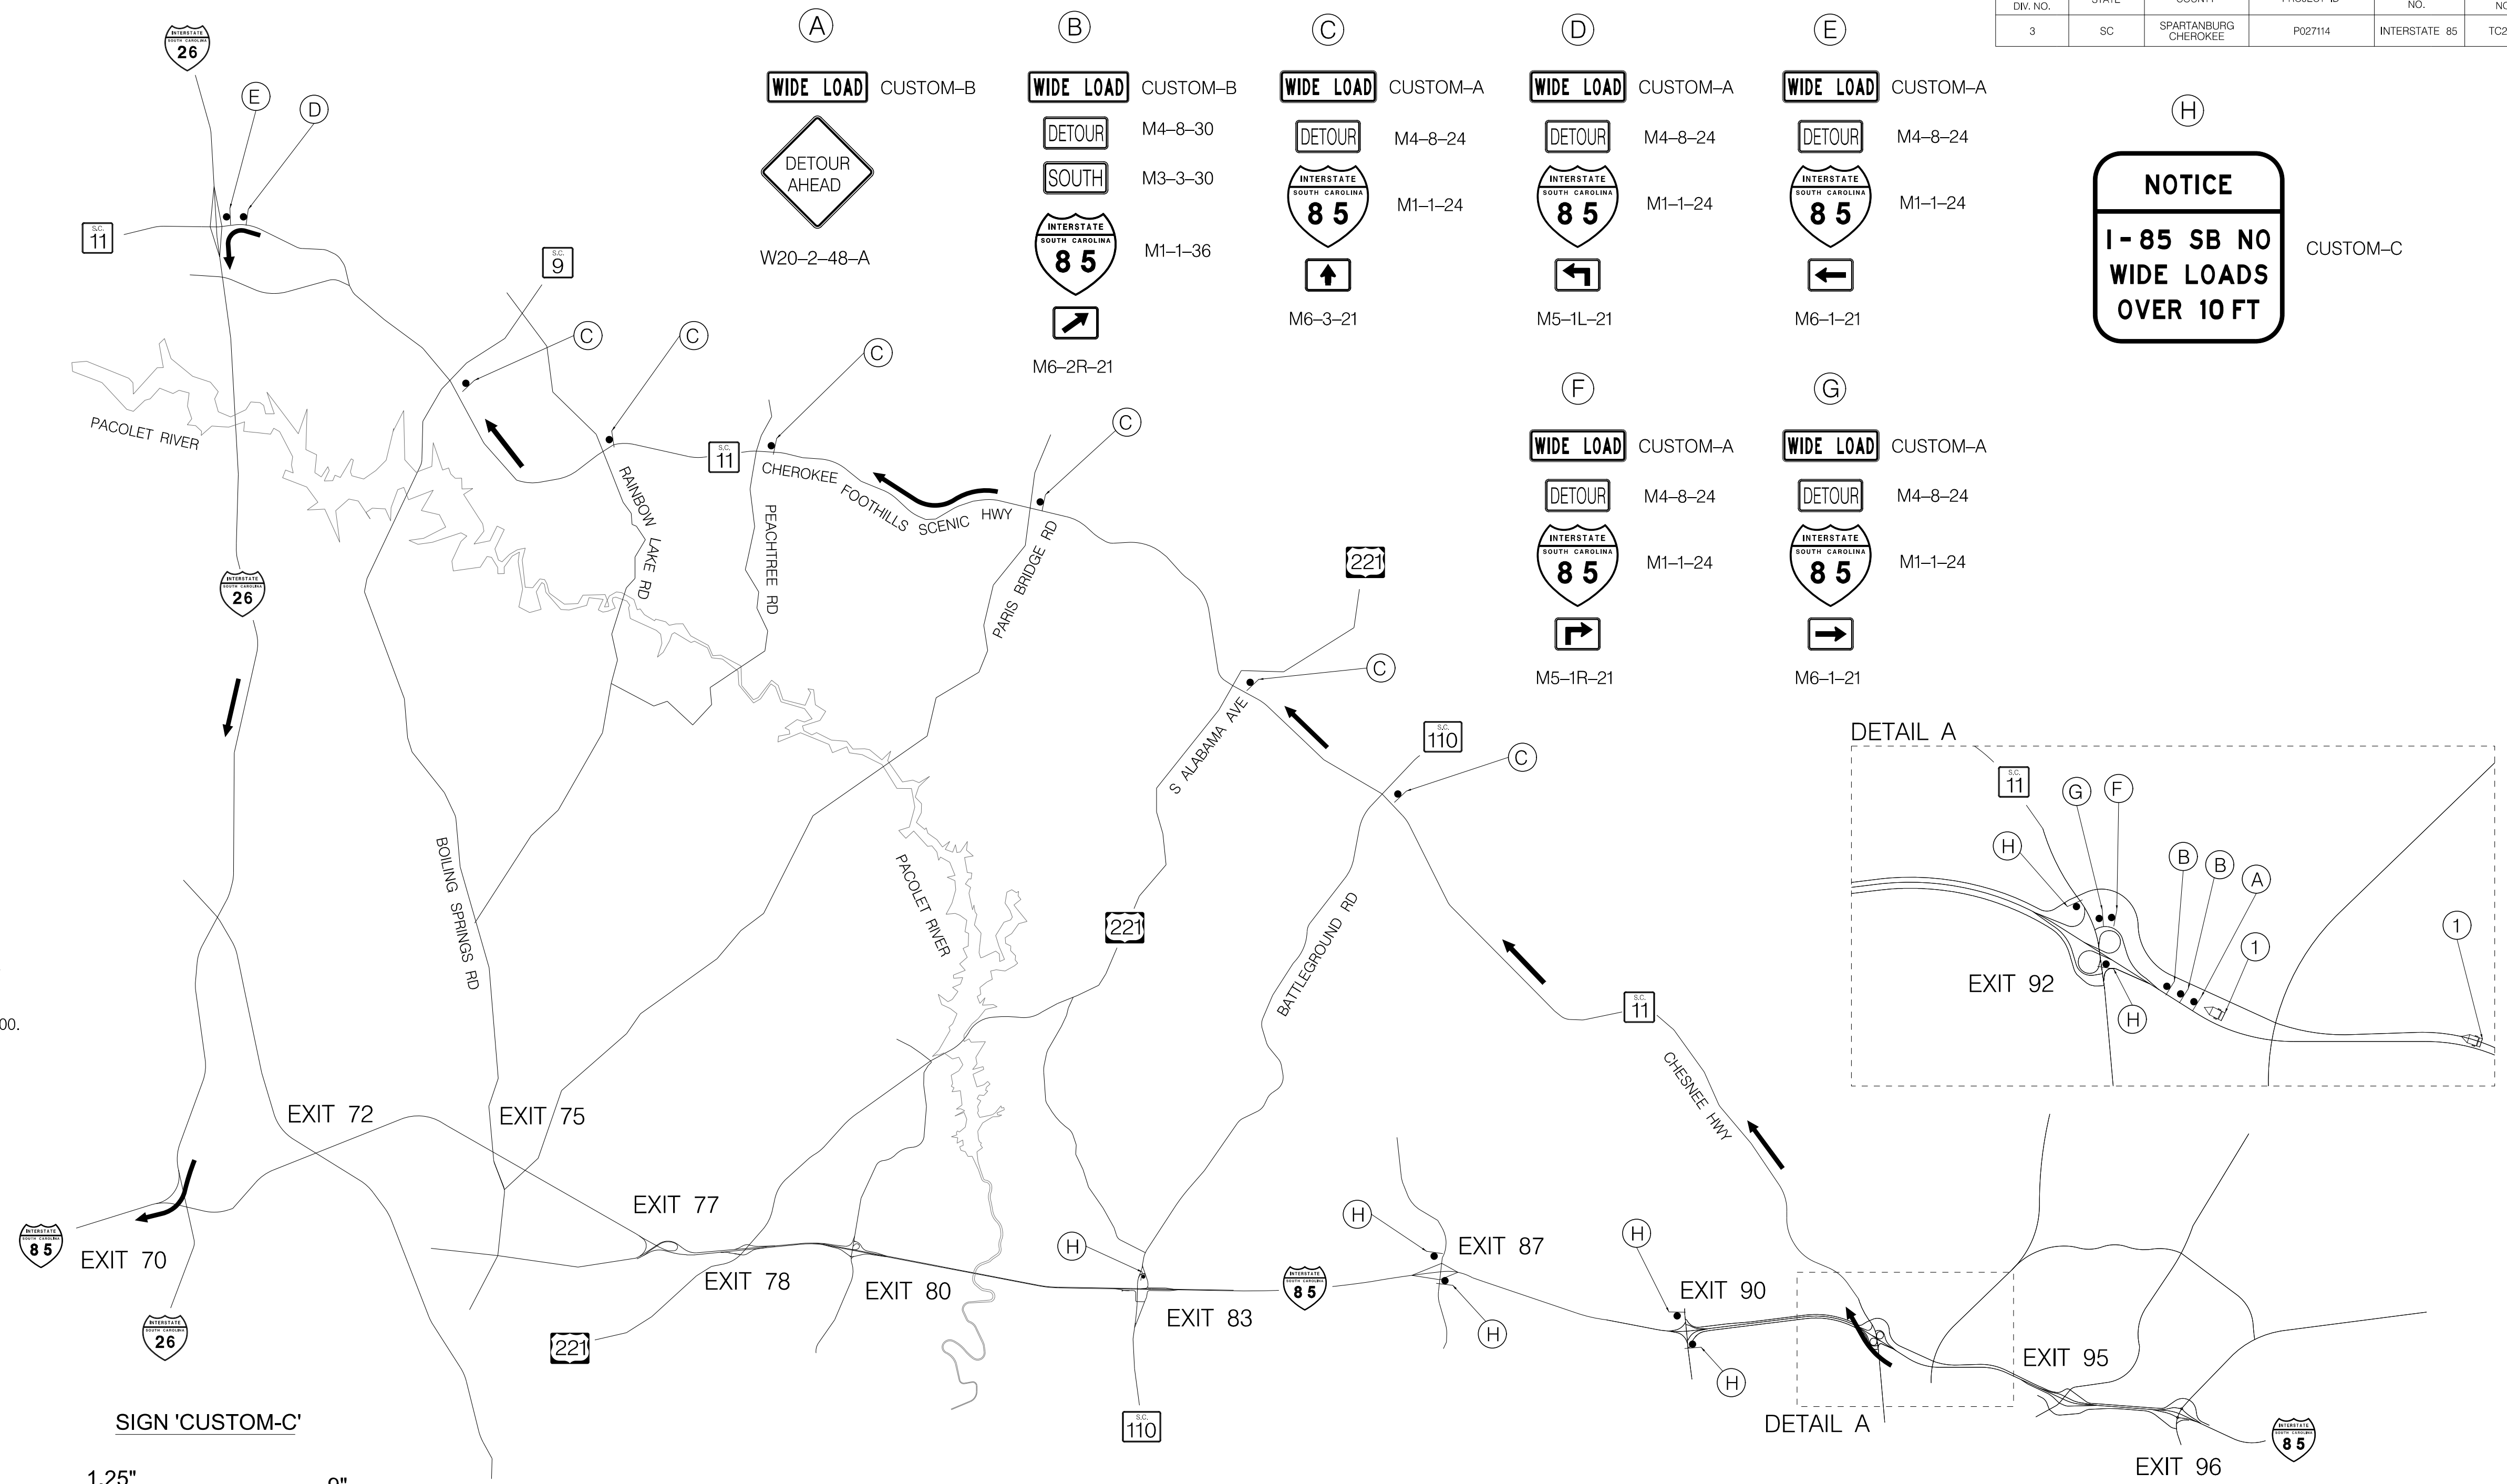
| DIV. NO. | STATE | COUNTY | PROJECT ID | NO. | NO |
|---|---|---|---|---|---|
| 3 | SC | SPARTANBURG CHEROKEE | P027114 | INTERSTATE 85 | TC2 |

A
WIDE LOAD CUSTOM–B
DETOUR AHEAD
W20–2–48–A

B
WIDE LOAD CUSTOM–B
DETOUR M4–8–30
SOUTH M3–3–30
INTERSTATE SOUTH CAROLINA 85 M1–1–36
M6–2R–21

C
WIDE LOAD CUSTOM–A
DETOUR M4–8–24
INTERSTATE SOUTH CAROLINA 85 M1–1–24
M6–3–21

D
WIDE LOAD CUSTOM–A
DETOUR M4–8–24
INTERSTATE SOUTH CAROLINA 85 M1–1–24
M5–1L–21

E
WIDE LOAD CUSTOM–A
DETOUR M4–8–24
INTERSTATE SOUTH CAROLINA 85 M1–1–24
M6–1–21

H
NOTICE
I-85 SB NO WIDE LOADS OVER 10 FT
CUSTOM–C

F
WIDE LOAD CUSTOM–A
DETOUR M4–8–24
INTERSTATE SOUTH CAROLINA 85 M1–1–24
M5–1R–21

G
WIDE LOAD CUSTOM–A
DETOUR M4–8–24
INTERSTATE SOUTH CAROLINA 85 M1–1–24
M6–1–21

26 E D S.C. 11 S.C. 9 C C C C
PACOLET RIVER
RAINBOW LAKE RD
S.C. 11 CHEROKEE FOOTHILLS SCENIC HWY
PEACHTREE RD
PARIS BRIDGE RD
221 C
26
S ALABAMA AVE
S.C. 110 C
BOILING SPRINGS RD
PACOLET RIVER
221
BATTLEGROUND RD
S.C. 11
CHESNEE HWY
DETAIL A
S.C. 11 G F H B B A 1 1 EXIT 92 H
00.
EXIT 72 EXIT 75
EXIT 77
85 EXIT 70
EXIT 78 EXIT 80
H EXIT 83 85
H EXIT 87 H
H EXIT 90 H
EXIT 95
26
221
S.C. 110
DETAIL A
85
EXIT 96
SIGN 'CUSTOM-C'
1.25" 9"